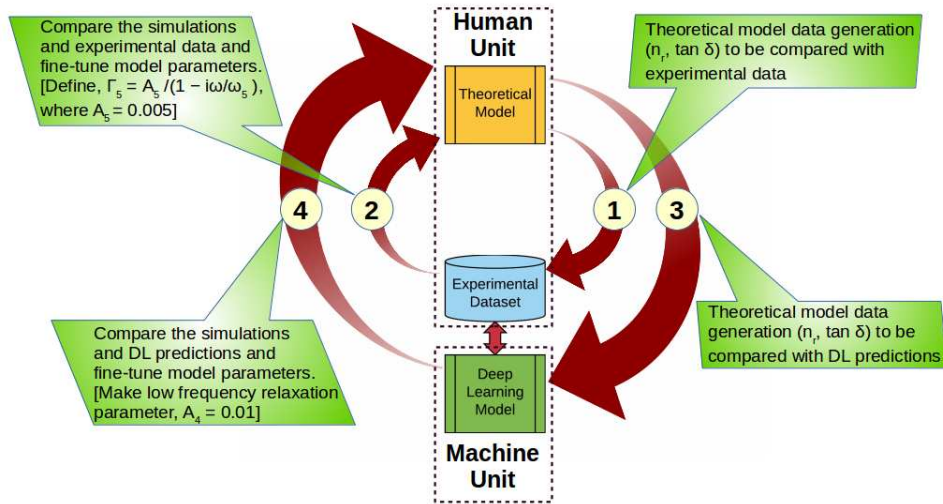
Compare the simulations and experimental data and fine-tune model parameters. [Define, $\Gamma_5 = A_5/(1 - i\omega/\omega_5)$, where $A_5 = 0.005$]

Human Unit

Theoretical Model

Theoretical model data generation ($n_r$, tan δ) to be compared with experimental data

4

2

1

3

Experimental Dataset

Theoretical model data generation ($n_r$, tan δ) to be compared with DL predictions

Compare the simulations and DL predictions and fine-tune model parameters. [Make low frequency relaxation parameter, $A_4 = 0.01$]

Deep Learning Model

Machine Unit